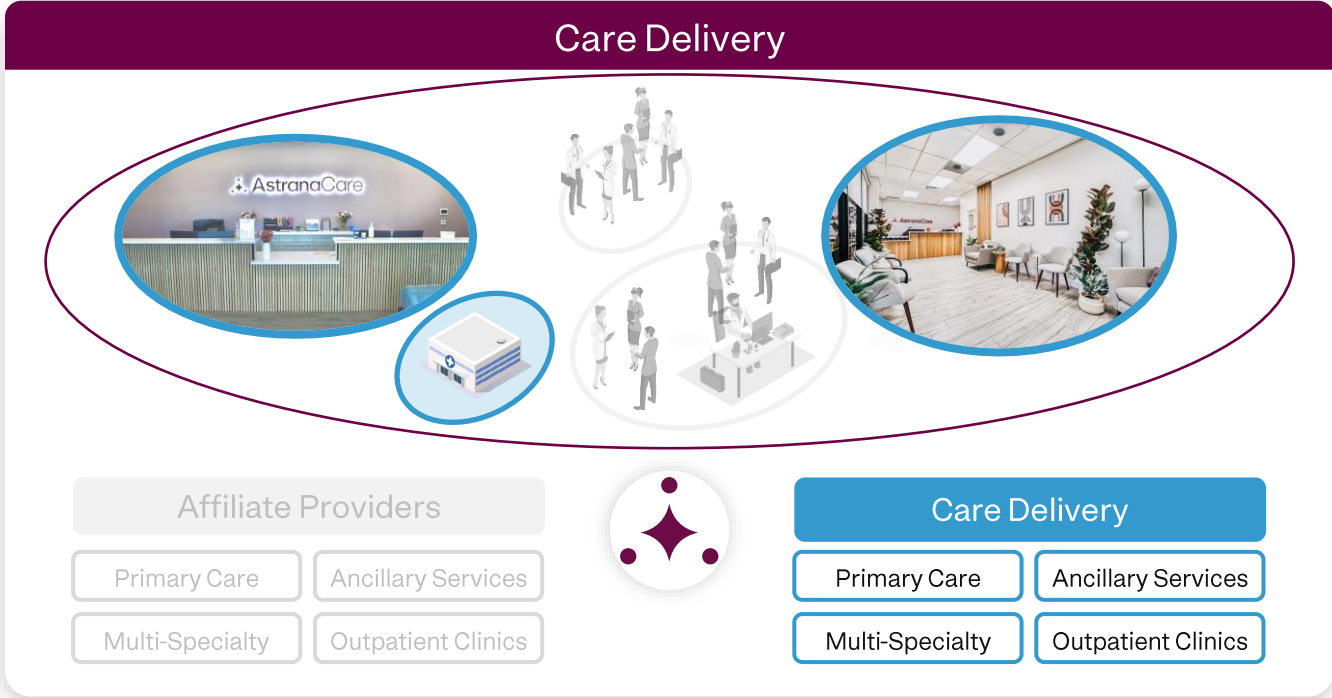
Care Delivery

AstranaCare

AstranaCare

Affiliate Providers

Primary Care

Ancillary Services

Multi-Specialty

Outpatient Clinics

Care Delivery

Primary Care

Ancillary Services

Multi-Specialty

Outpatient Clinics